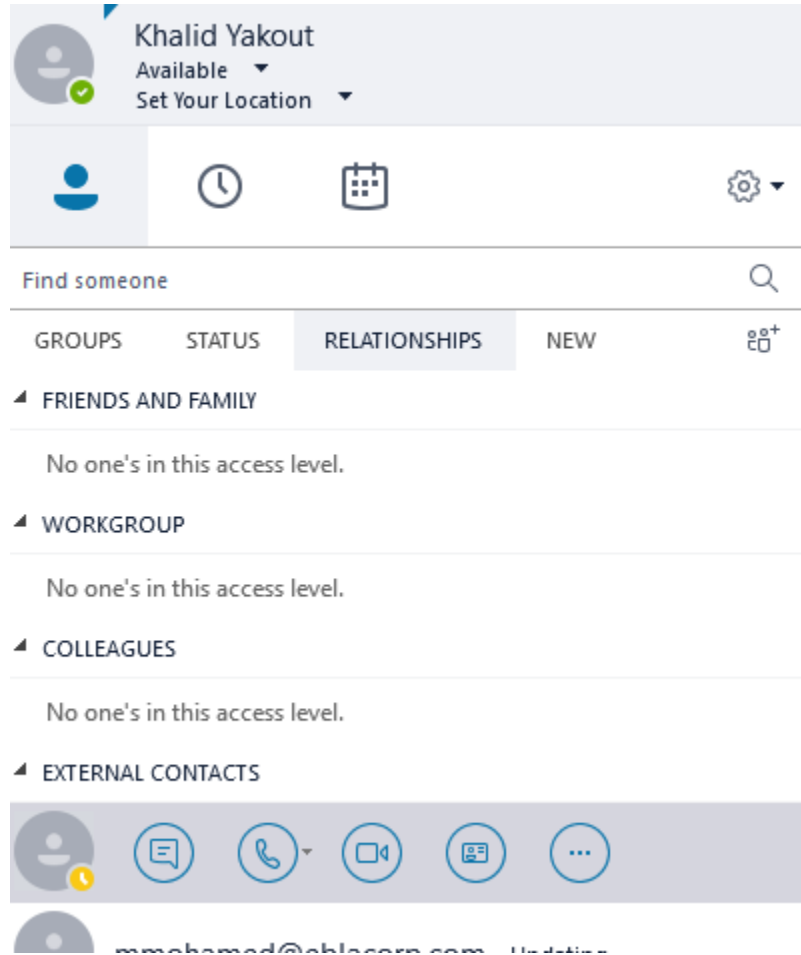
Khalid Yakout
Available
Set Your Location

Find someone

GROUPS STATUS RELATIONSHIPS NEW

FRIENDS AND FAMILY

No one's in this access level.

WORKGROUP

No one's in this access level.

COLLEAGUES

No one's in this access level.

EXTERNAL CONTACTS

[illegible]